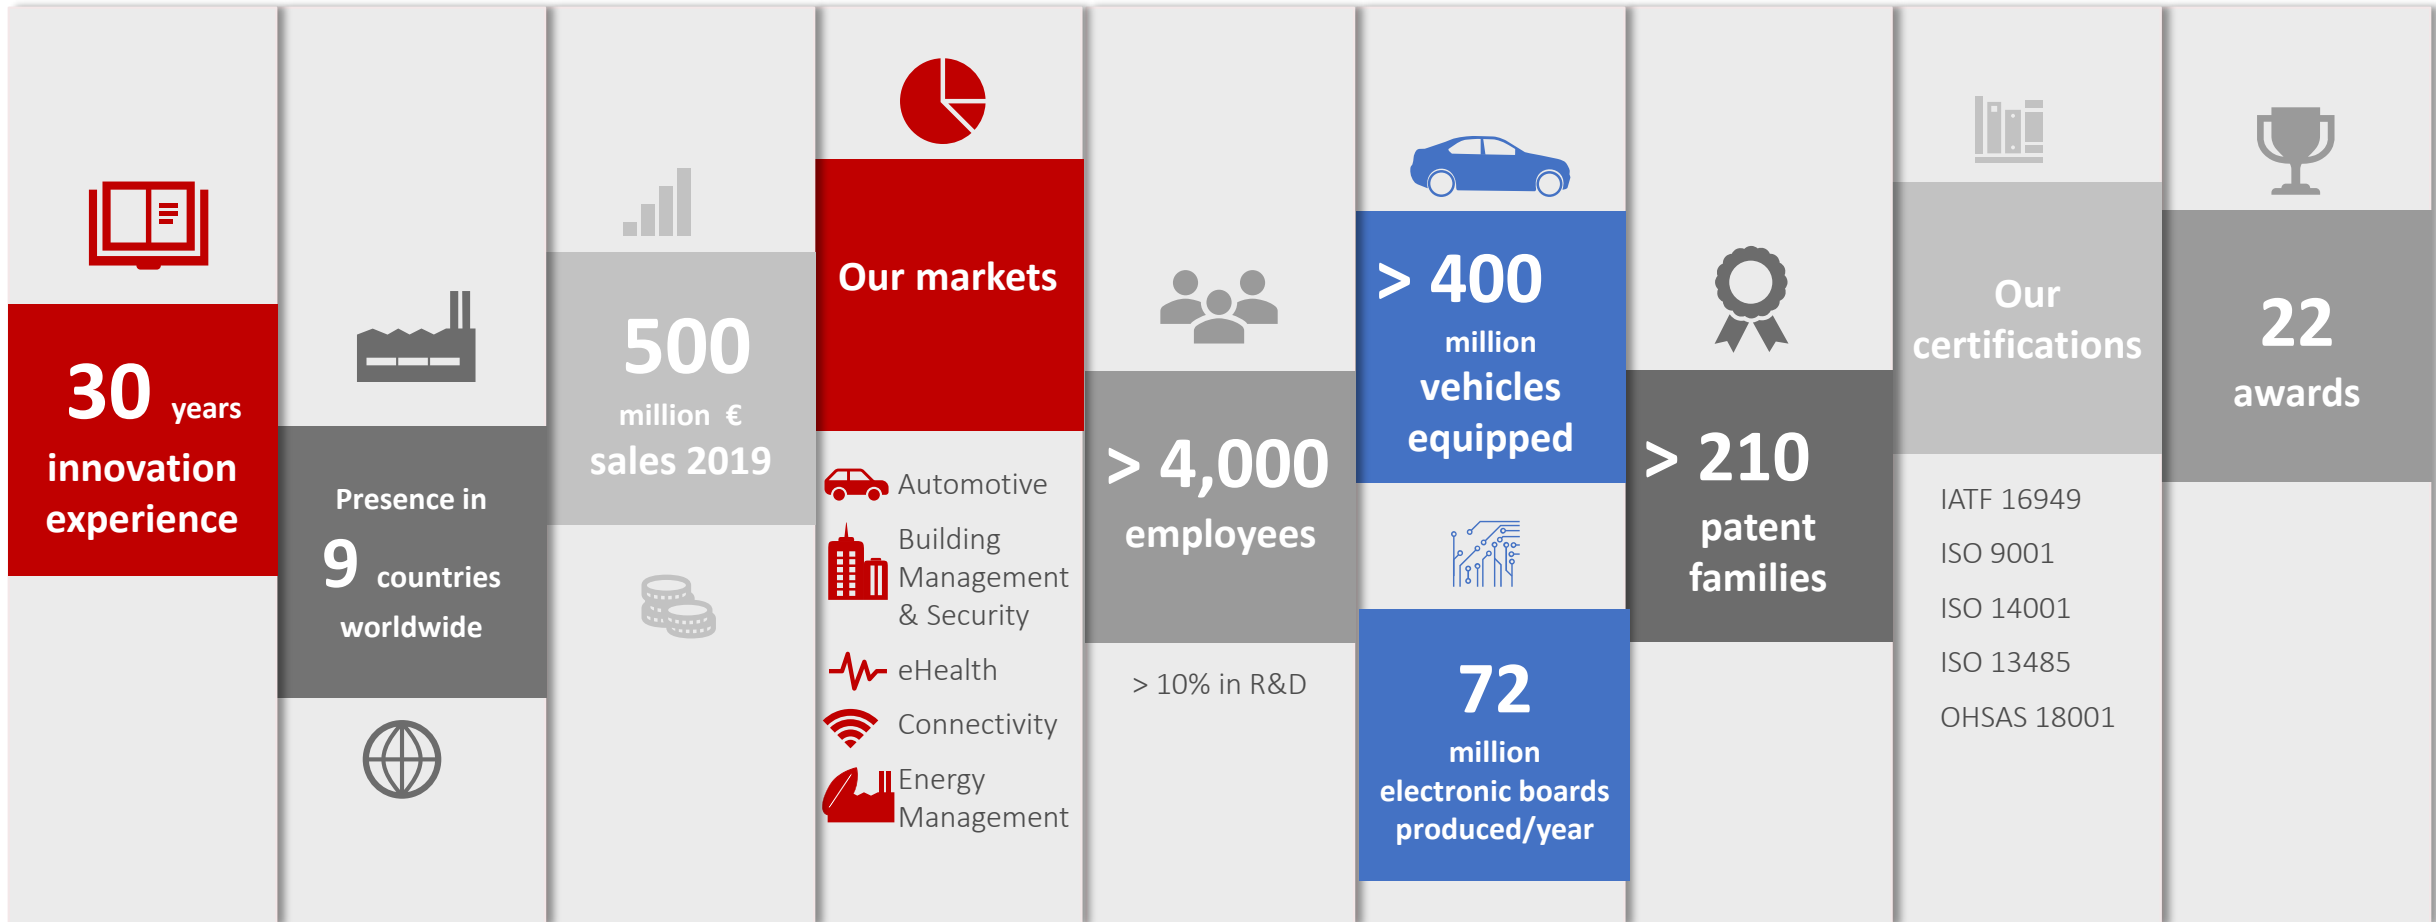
30 years innovation experience

Presence in 9 countries worldwide

500 million € sales 2019

Our markets

Automotive

Building Management & Security

eHealth

Connectivity

Energy Management

> 4,000 employees

> 10% in R&D

> 400 million vehicles equipped

72 million electronic boards produced/year

> 210 patent families

Our certifications

IATF 16949

ISO 9001

ISO 14001

ISO 13485

OHSAS 18001

22 awards